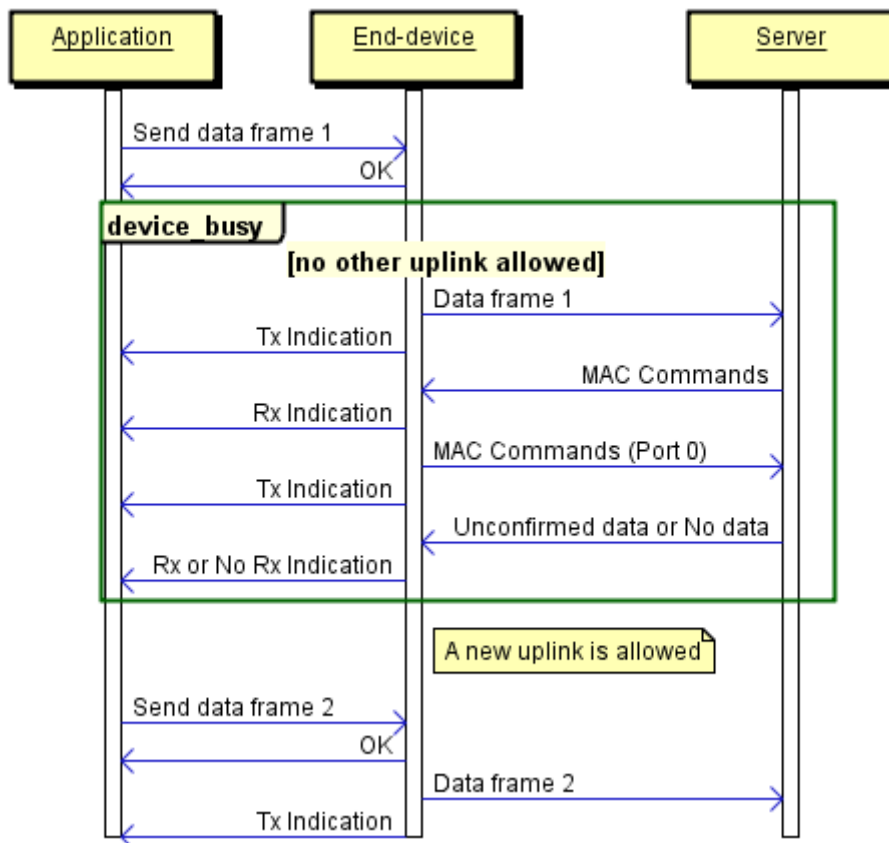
Application

End-device

Server

Send data frame 1

OK

device_busy

[no other uplink allowed]

Data frame 1

Tx Indication

MAC Commands

Rx Indication

MAC Commands (Port 0)

Tx Indication

Unconfirmed data or No data

Rx or No Rx Indication

A new uplink is allowed

Send data frame 2

OK

Data frame 2

Tx Indication